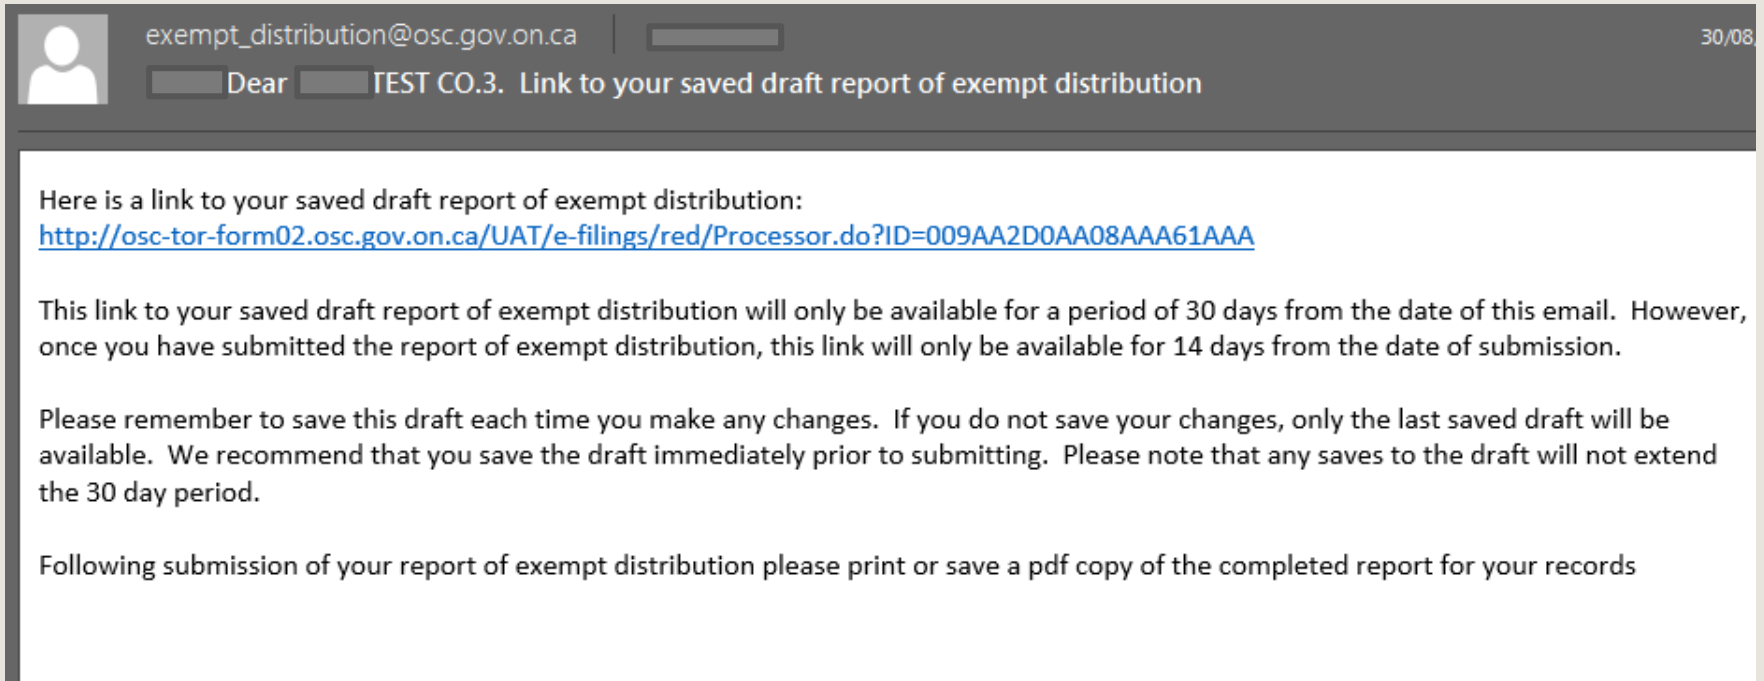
exempt_distribution@osc.gov.on.ca

30/08

Dear TEST CO.3. Link to your saved draft report of exempt distribution

Here is a link to your saved draft report of exempt distribution:
http://osc-tor-form02.osc.gov.on.ca/UAT/e-filings/red/Processor.do?ID=009AA2D0AA08AAA61AAA

This link to your saved draft report of exempt distribution will only be available for a period of 30 days from the date of this email. However, once you have submitted the report of exempt distribution, this link will only be available for 14 days from the date of submission.

Please remember to save this draft each time you make any changes. If you do not save your changes, only the last saved draft will be available. We recommend that you save the draft immediately prior to submitting. Please note that any saves to the draft will not extend the 30 day period.

Following submission of your report of exempt distribution please print or save a pdf copy of the completed report for your records